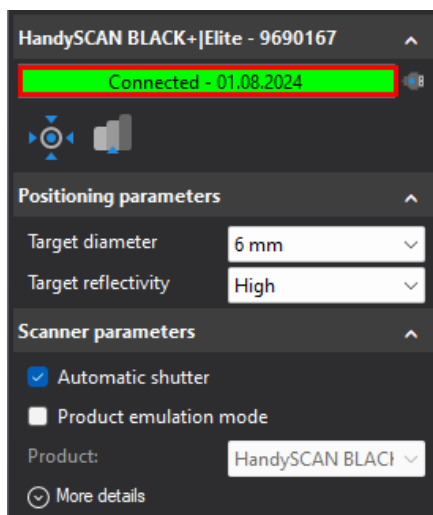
HandySCAN BLACK+|Elite - 9690167

Connected - 01.08.2024

Positioning parameters

Target diameter
6 mm

Target reflectivity
High

Scanner parameters

Automatic shutter

Product emulation mode

Product:
HandySCAN BLACK

More details